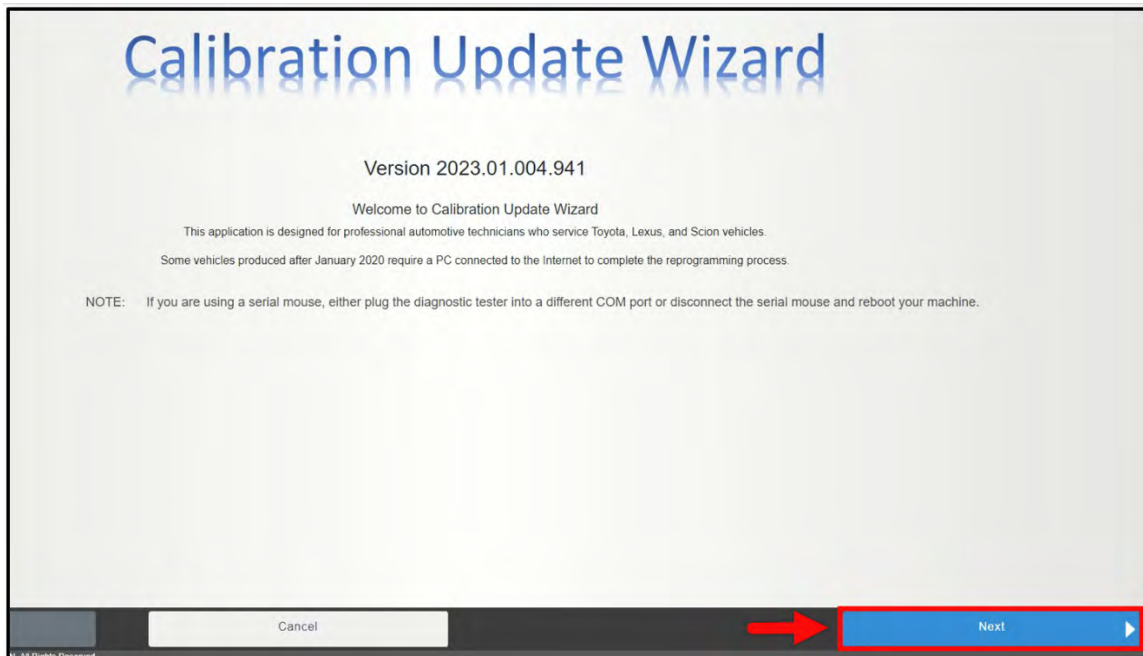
Calibration Update Wizard

Version 2023.01.004.941

Welcome to Calibration Update Wizard

This application is designed for professional automotive technicians who service Toyota, Lexus, and Scion vehicles.

Some vehicles produced after January 2020 require a PC connected to the Internet to complete the reprogramming process.

NOTE: If you are using a serial mouse, either plug the diagnostic tester into a different COM port or disconnect the serial mouse and reboot your machine.

Cancel

Next

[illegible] All Rights Reserved